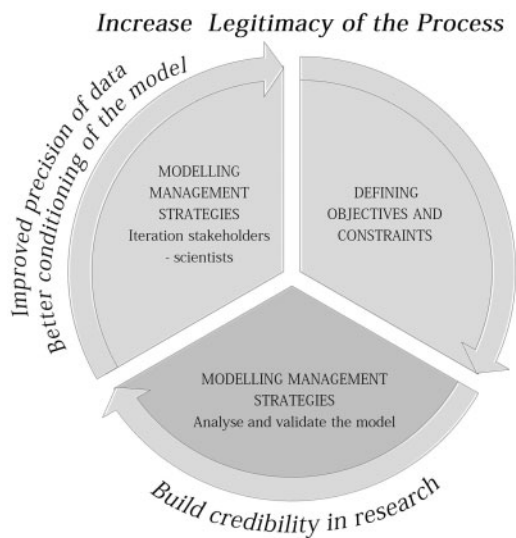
Increase Legitimacy of the Process

Improved precision of data
Better conditioning of the model

MODELLING MANAGEMENT STRATEGIES
Iteration stakeholders - scientists

DEFINING OBJECTIVES AND CONSTRAINTS

MODELLING MANAGEMENT STRATEGIES
Analyse and validate the model

Build credibility in research